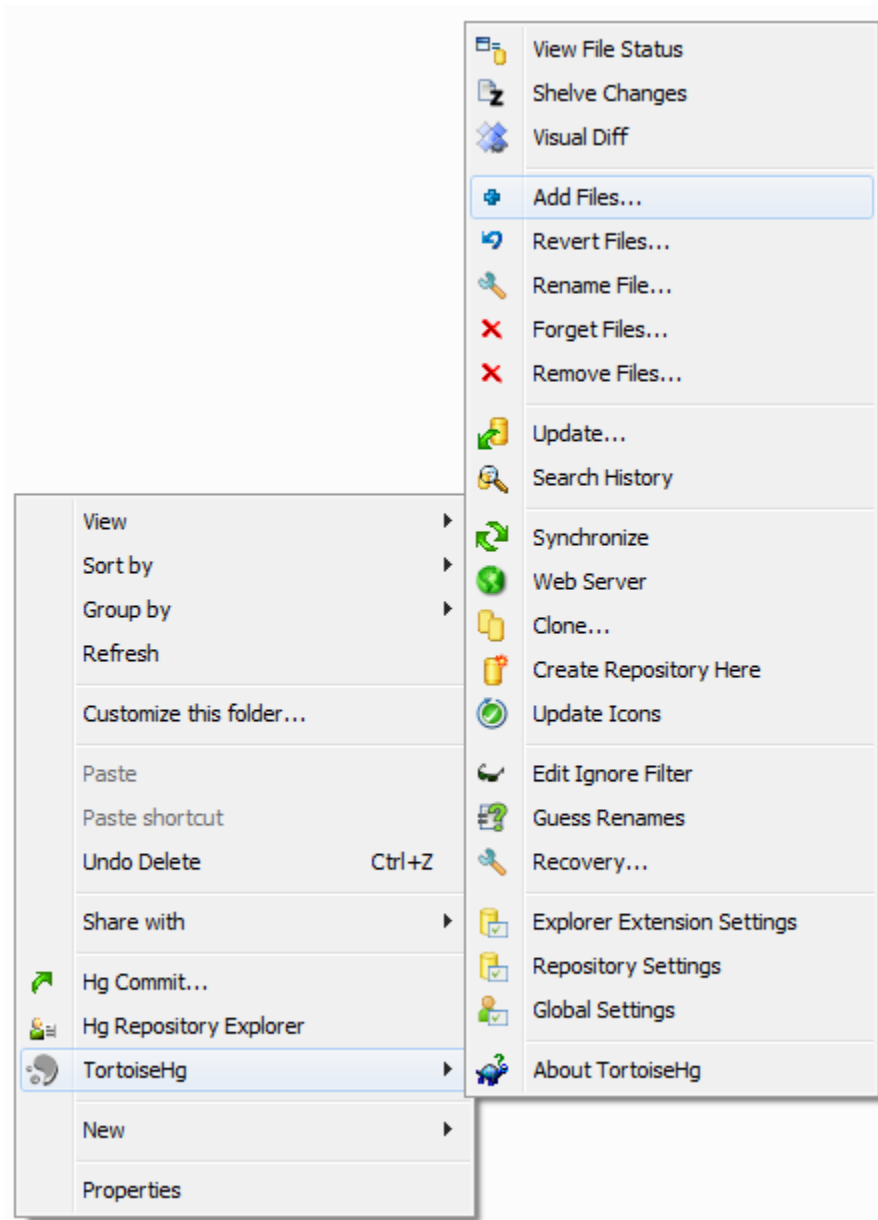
View
Sort by
Group by
Refresh

Customize this folder...

Paste
Paste shortcut
Undo Delete Ctrl+Z

Share with

Hg Commit...
Hg Repository Explorer
TortoiseHg

New

Properties

View File Status
Shelve Changes
Visual Diff

Add Files...
Revert Files...
Rename File...
Forget Files...
Remove Files...

Update...
Search History

Synchronize
Web Server
Clone...
Create Repository Here
Update Icons

Edit Ignore Filter
Guess Renames
Recovery...

Explorer Extension Settings
Repository Settings
Global Settings

About TortoiseHg